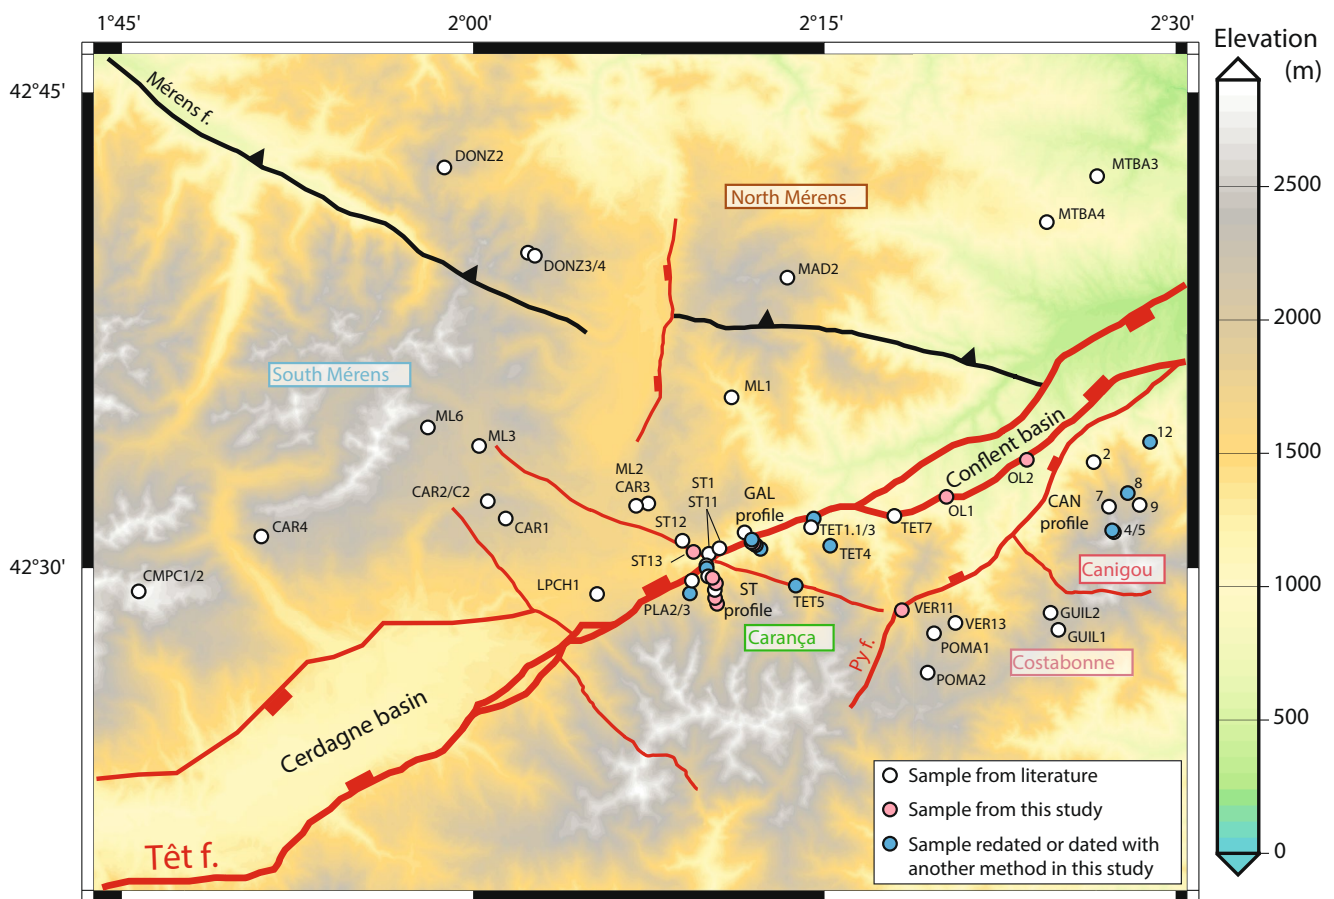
1°45'
2°00'
2°15'
2°30'
42°45'
42°30'

Elevation (m)
2500
2000
1500
1000
500
0

Mérens f.
DONZ2
DONZ3/4
North Mérens
MTBA3
MTBA4
MAD2
South Mérens
ML1
ML6
ML3
Conflent basin
12
2
OL2
8
7
9
CAN profile
4/5
ML2
CAR3
ST1
ST11
GAL profile
CAR2/C2
CAR1
CAR4
ST12
TET1.1/3
TET7
OL1
ST13
TET4
Canigou
CMPC1/2
LPCH1
PLA2/3
ST profile
TET5
VER11
VER13
GUIL2
GUIL1
Carança
POMA1
Py f.
Costabonne
POMA2
Cerdagne basin
Têt f.

Sample from literature
Sample from this study
Sample redated or dated with another method in this study